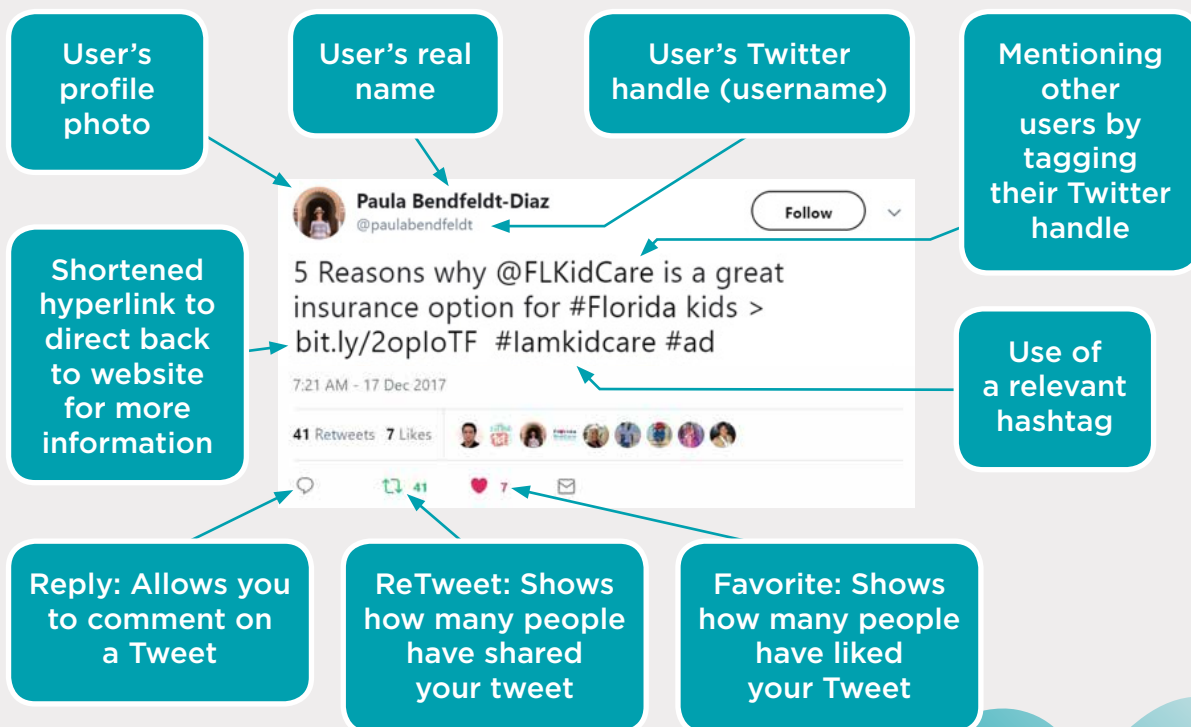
User's profile photo

User's real name

User's Twitter handle (username)

Mentioning other users by tagging their Twitter handle

Paula Bendfeldt-Diaz
@paulabendfeldt

Follow

5 Reasons why @FLKidCare is a great insurance option for #Florida kids > bit.ly/2oploTF #Iamkidcare #ad

7:21 AM - 17 Dec 2017

41 Retweets 7 Likes

41 7

Shortened hyperlink to direct back to website for more information

Use of a relevant hashtag

Reply: Allows you to comment on a Tweet

ReTweet: Shows how many people have shared your tweet

Favorite: Shows how many people have liked your Tweet